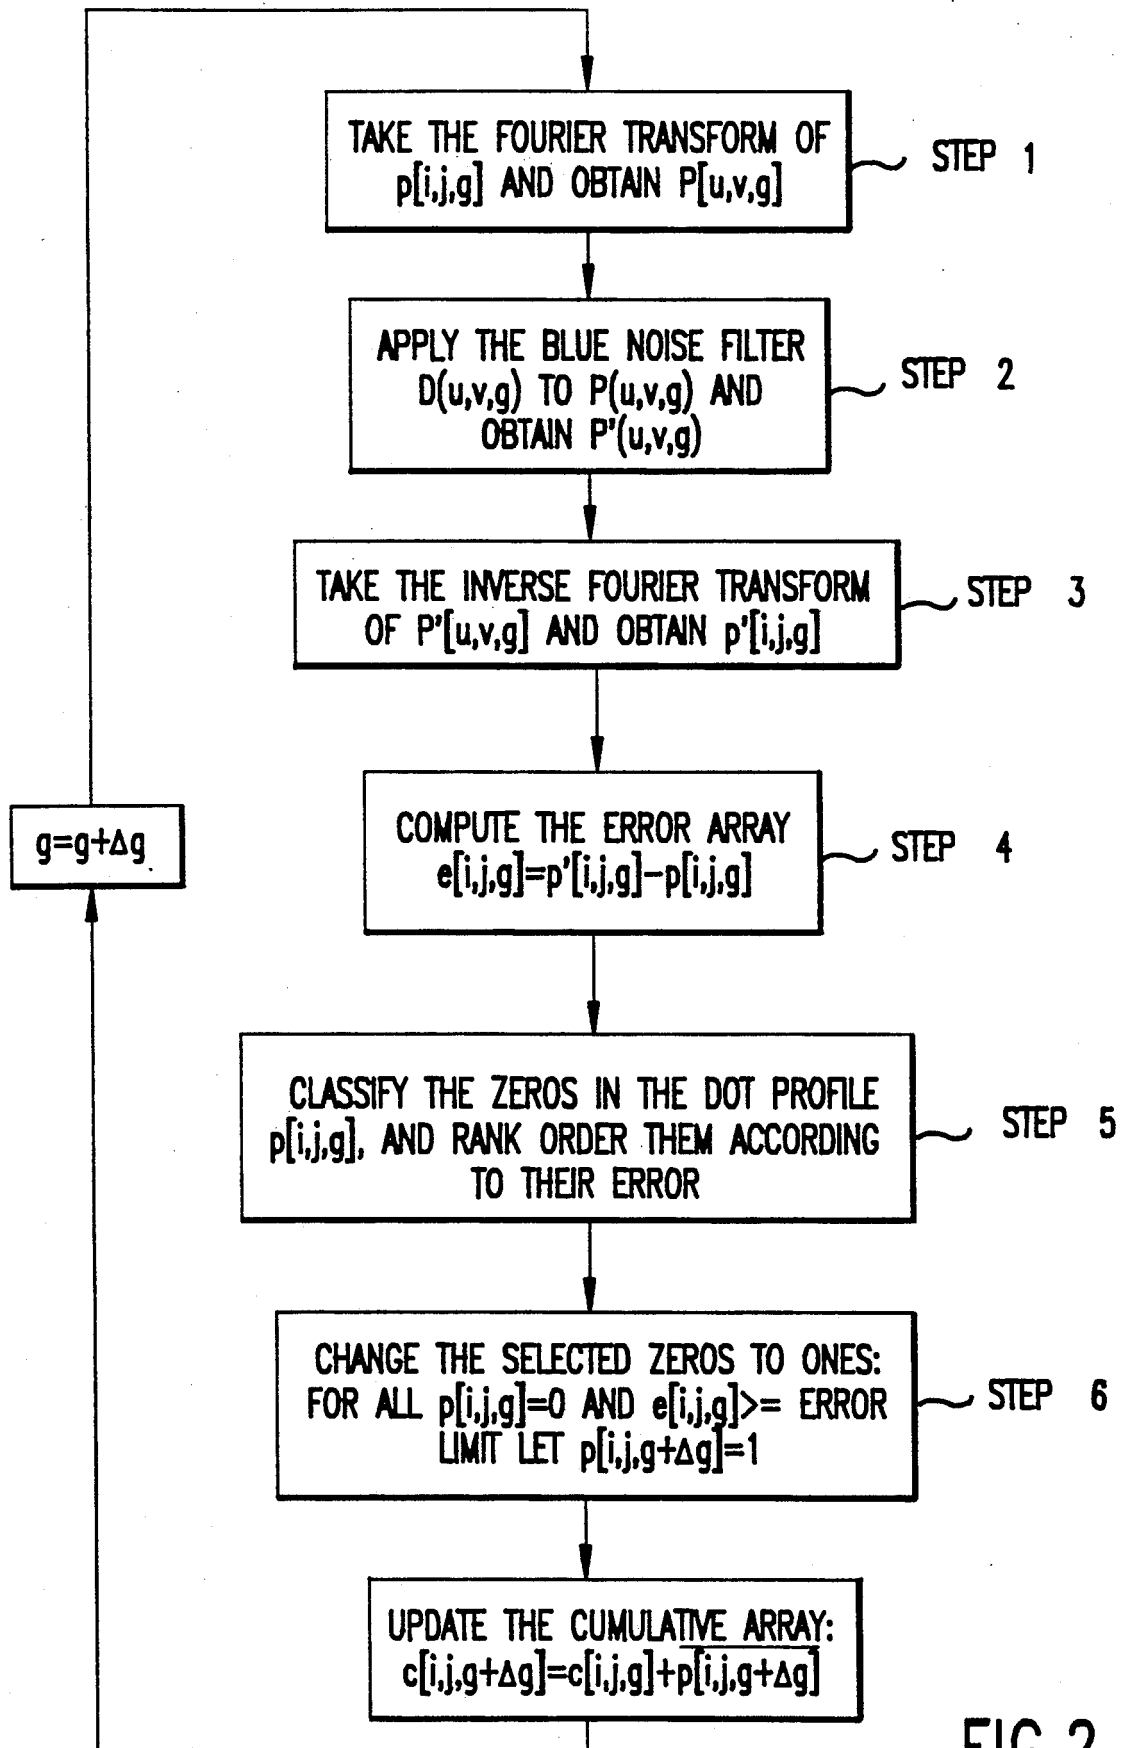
TAKE THE FOURIER TRANSFORM OF p[i,j,g] AND OBTAIN P[u,v,g]

STEP 1

APPLY THE BLUE NOISE FILTER D(u,v,g) TO P(u,v,g) AND OBTAIN P'(u,v,g)

STEP 2

TAKE THE INVERSE FOURIER TRANSFORM OF P'[u,v,g] AND OBTAIN p'[i,j,g]

STEP 3

$g=g+\Delta g$

COMPUTE THE ERROR ARRAY e[i,j,g]=p'[i,j,g]−p[i,j,g]

STEP 4

CLASSIFY THE ZEROS IN THE DOT PROFILE p[i,j,g], AND RANK ORDER THEM ACCORDING TO THEIR ERROR

STEP 5

CHANGE THE SELECTED ZEROS TO ONES: FOR ALL p[i,j,g]=0 AND e[i,j,g]>= ERROR LIMIT LET p[i,j,g+$\Delta$g]=1

STEP 6

UPDATE THE CUMULATIVE ARRAY: c[i,j,g+$\Delta$g]=c[i,j,g]+p[i,j,g+$\Delta$g]

FIG. 2